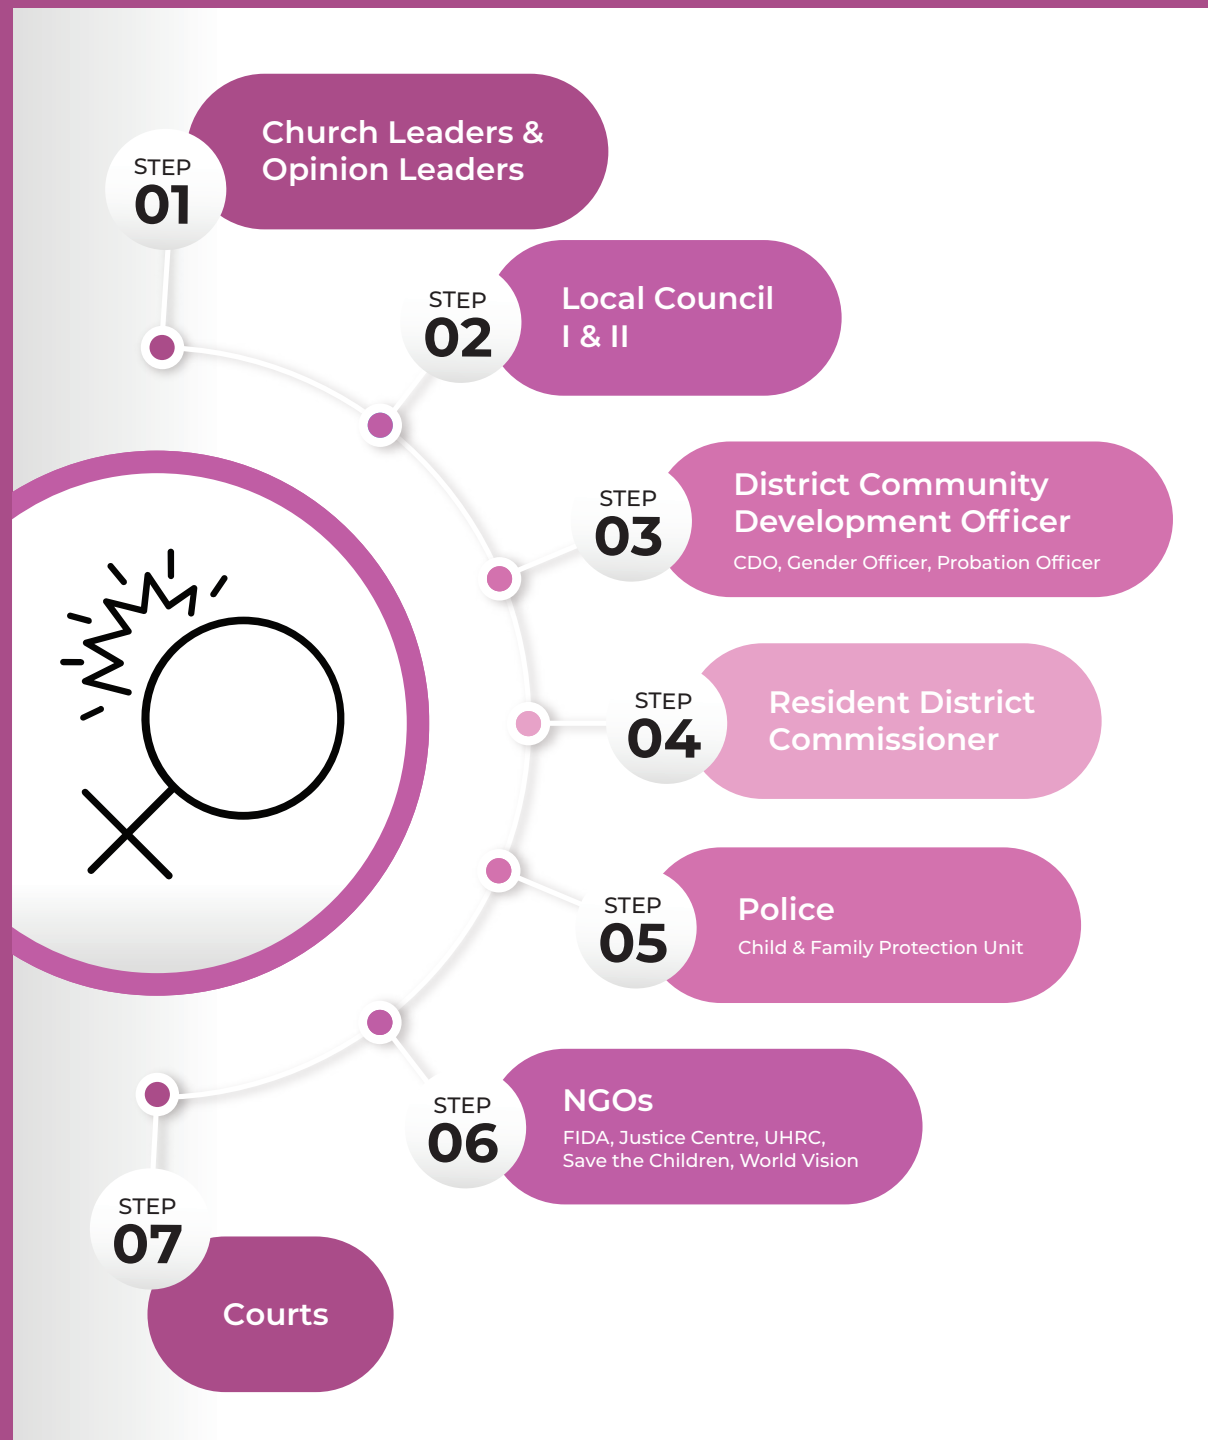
STEP
01
Church Leaders & Opinion Leaders

STEP
02
Local Council I & II

STEP
03
District Community Development Officer
CDO, Gender Officer, Probation Officer

STEP
04
Resident District Commissioner

STEP
05
Police
Child & Family Protection Unit

STEP
06
NGOs
FIDA, Justice Centre, UHRC, Save the Children, World Vision

STEP
07
Courts